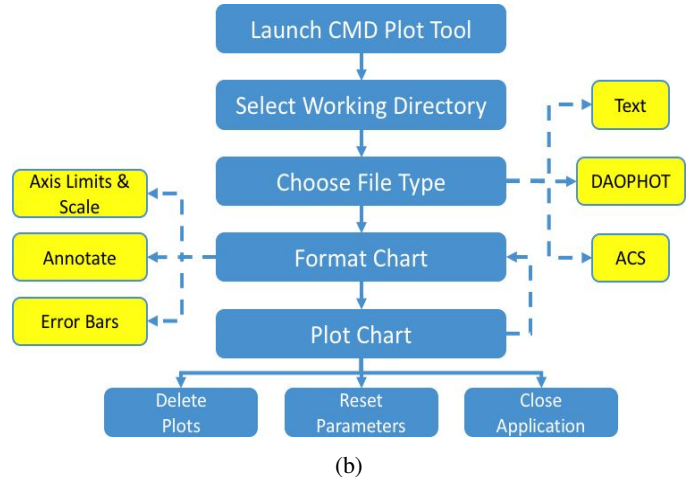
Launch CMD Plot Tool

Select Working Directory

Text

Axis Limits & Scale

Choose File Type

DAOPHOT

Annotate

Format Chart

ACS

Error Bars

Plot Chart

Delete Plots

Reset Parameters

Close Application

(b)